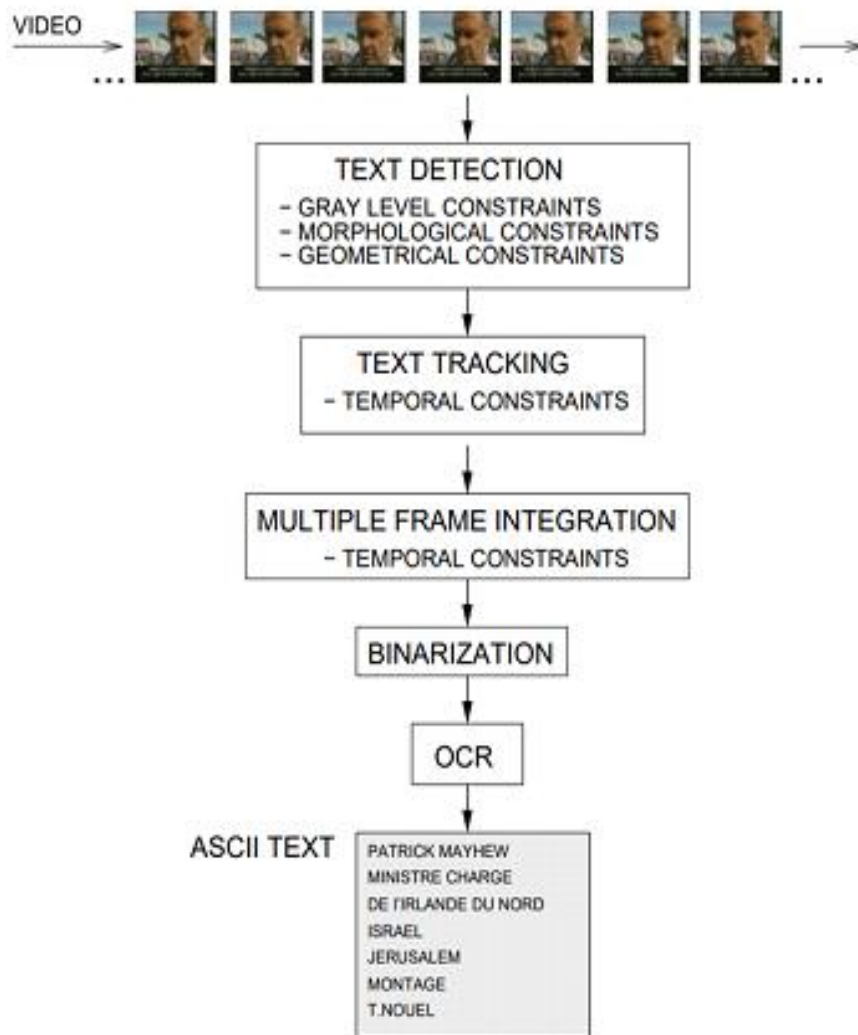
VIDEO

...

...

TEXT DETECTION
- GRAY LEVEL CONSTRAINTS
- MORPHOLOGICAL CONSTRAINTS
- GEOMETRICAL CONSTRAINTS

TEXT TRACKING
- TEMPORAL CONSTRAINTS

MULTIPLE FRAME INTEGRATION
- TEMPORAL CONSTRAINTS

BINARIZATION

OCR

ASCII TEXT

PATRICK MAYHEW
MINISTRE CHARGE
DE l'IRLANDE DU NORD
ISRAEL
JERUSALEM
MONTAGE
T.NOUEL